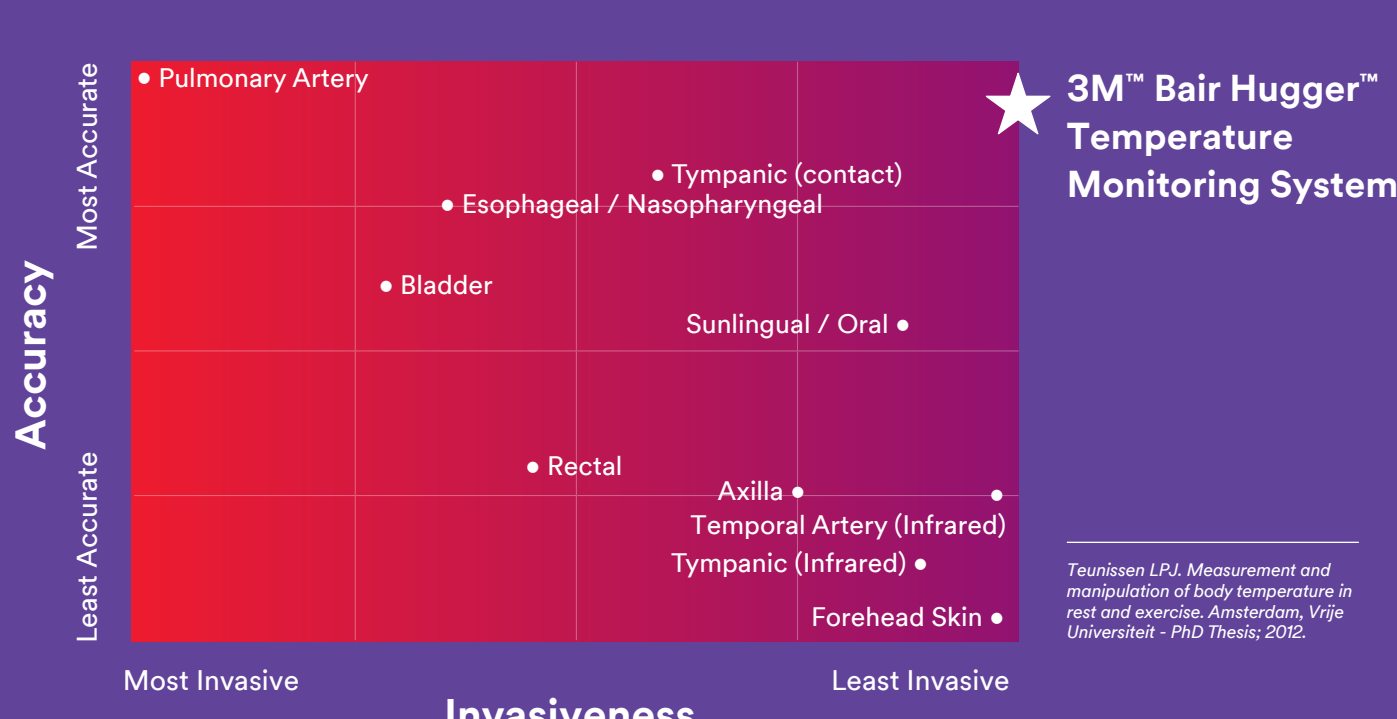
Accuracy

Most Accurate

Least Accurate

Pulmonary Artery

Tympanic (contact)

Esophageal / Nasopharyngeal

Bladder

Sunlingual / Oral

Rectal

Axilla

Temporal Artery (Infrared)

Tympanic (Infrared)

Forehead Skin

3M™ Bair Hugger™ Temperature Monitoring System

Teunissen LPJ. Measurement and manipulation of body temperature in rest and exercise. Amsterdam, Vrije Universiteit - PhD Thesis; 2012.

Most Invasive

Least Invasive

Invasiveness